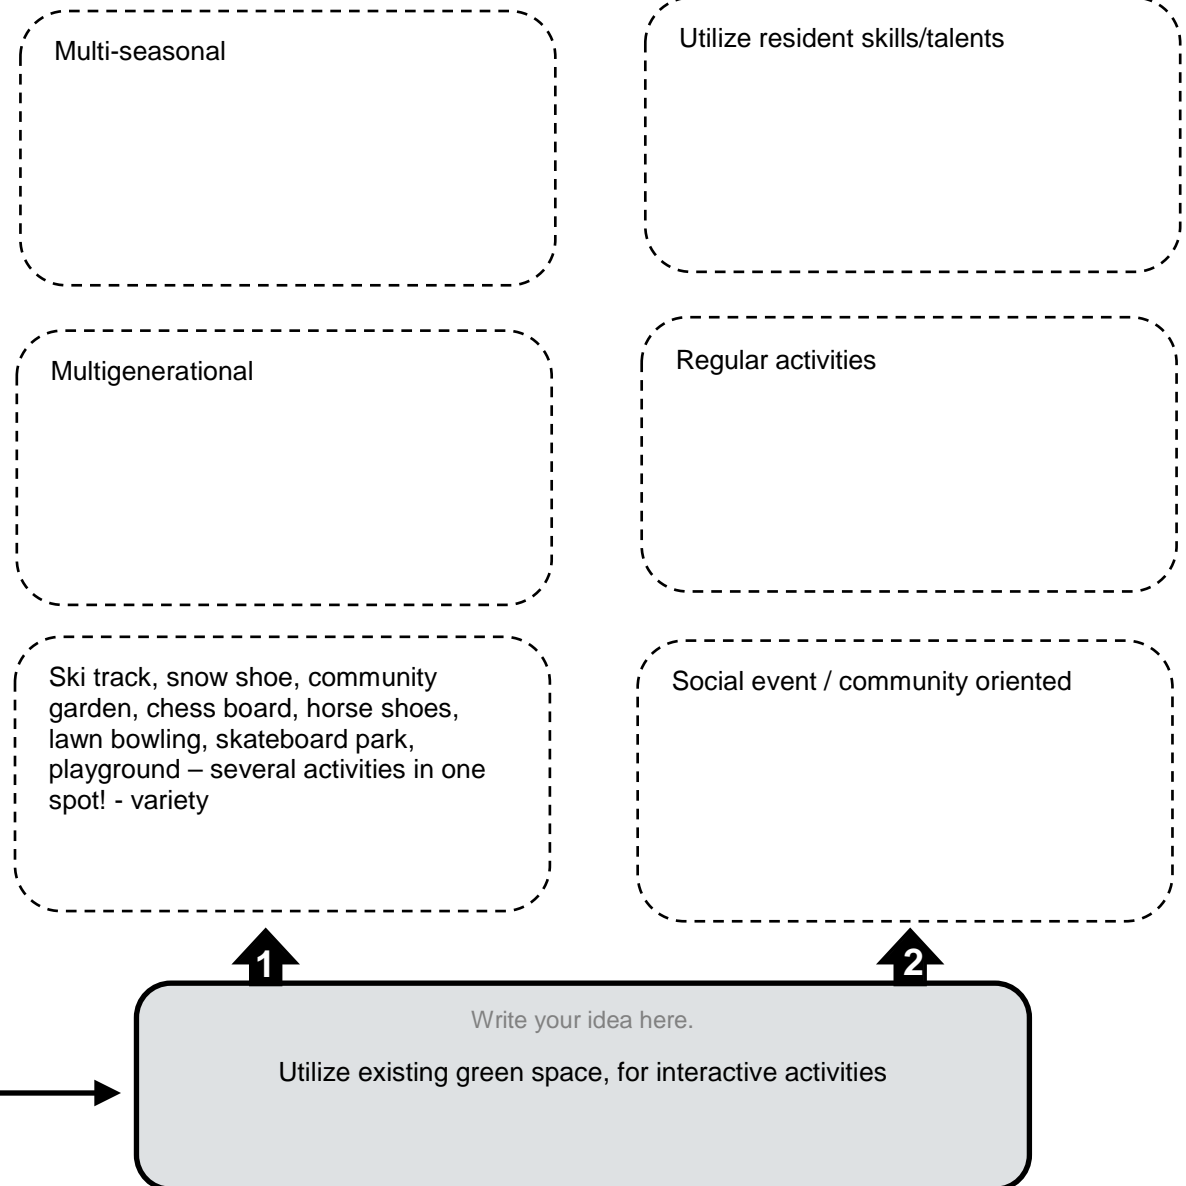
Multi-seasonal

Multigenerational

Ski track, snow shoe, community garden, chess board, horse shoes, lawn bowling, skateboard park, playground – several activities in one spot! - variety

Utilize resident skills/talents

Regular activities

Social event / community oriented

1

2

Write your idea here.

Utilize existing green space, for interactive activities